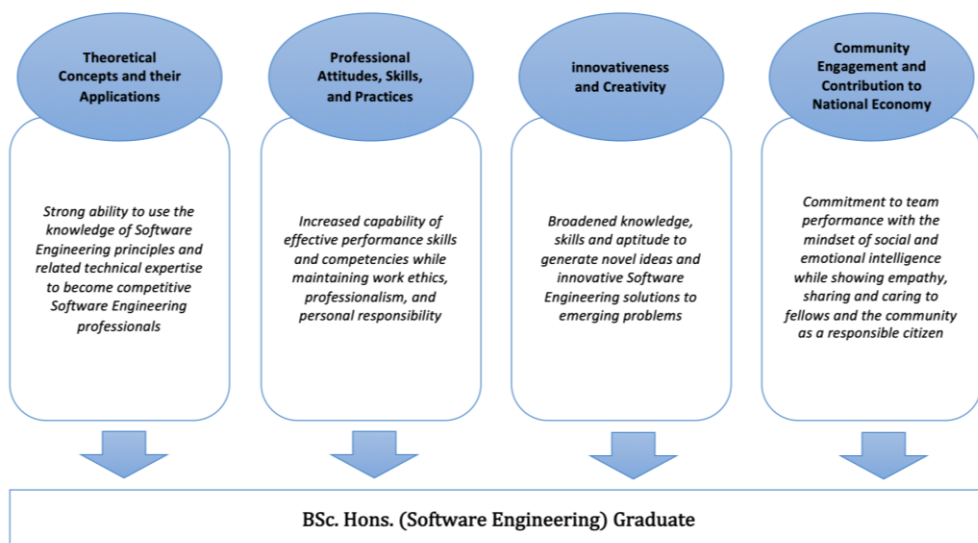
Theoretical Concepts and their Applications

Strong ability to use the knowledge of Software Engineering principles and related technical expertise to become competitive Software Engineering professionals

Professional Attitudes, Skills, and Practices

Increased capability of effective performance skills and competencies while maintaining work ethics, professionalism, and personal responsibility

innovativeness and Creativity

Broadened knowledge, skills and aptitude to generate novel ideas and innovative Software Engineering solutions to emerging problems

Community Engagement and Contribution to National Economy

Commitment to team performance with the mindset of social and emotional intelligence while showing empathy, sharing and caring to fellows and the community as a responsible citizen

BSc. Hons. (Software Engineering) Graduate